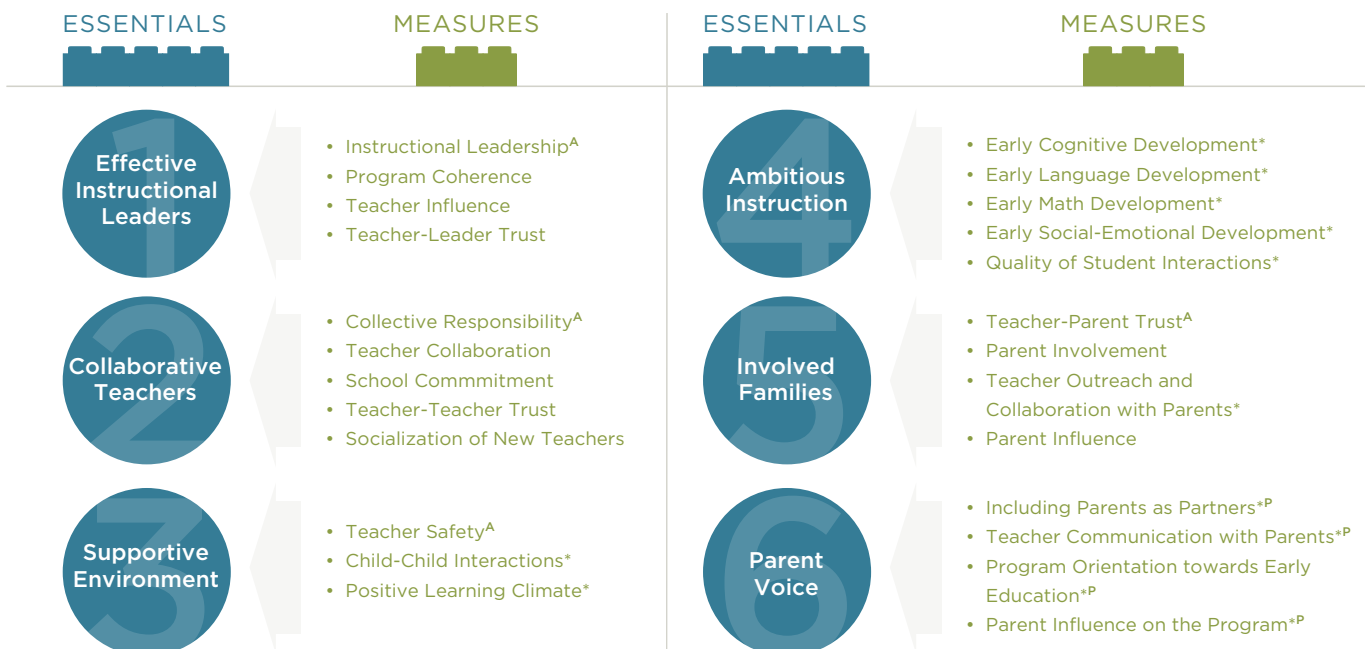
ESSENTIALS

MEASURES

1 Effective Instructional Leaders

- Instructional Leadership$^{A}$
- Program Coherence
- Teacher Influence
- Teacher-Leader Trust

2 Collaborative Teachers

- Collective Responsibility$^{A}$
- Teacher Collaboration
- School Commmitment
- Teacher-Teacher Trust
- Socialization of New Teachers

3 Supportive Environment

- Teacher Safety$^{A}$
- Child-Child Interactions*
- Positive Learning Climate*

ESSENTIALS

MEASURES

4 Ambitious Instruction

- Early Cognitive Development*
- Early Language Development*
- Early Math Development*
- Early Social-Emotional Development*
- Quality of Student Interactions*

5 Involved Families

- Teacher-Parent Trust$^{A}$
- Parent Involvement
- Teacher Outreach and Collaboration with Parents*
- Parent Influence

6 Parent Voice

- Including Parents as Partners*$^{P}$
- Teacher Communication with Parents*$^{P}$
- Program Orientation towards Early Education*$^{P}$
- Parent Influence on the Program*$^{P}$